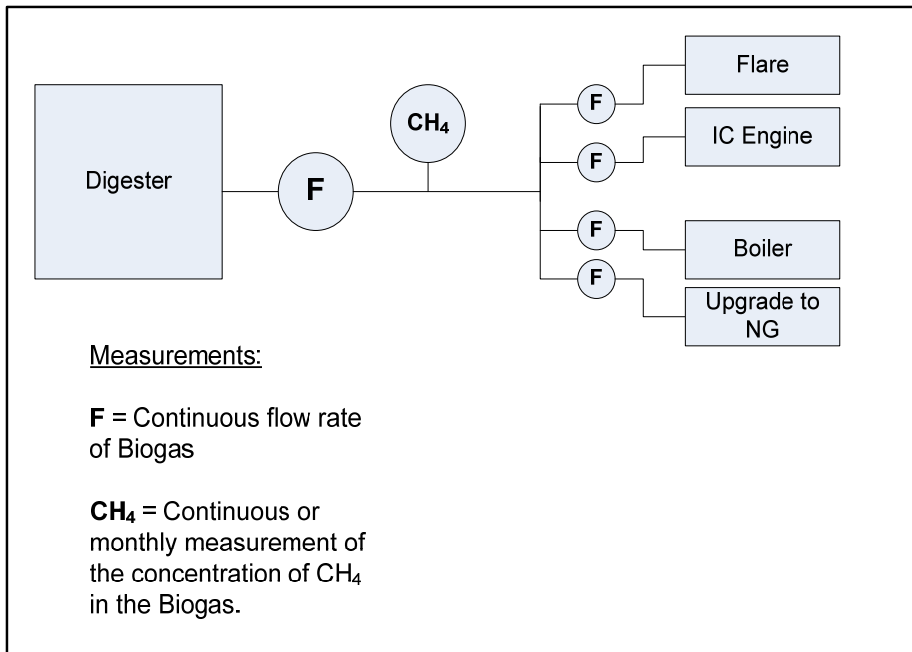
Digester

F

$CH_4$

F

Flare

F

IC Engine

F

Boiler

F

Upgrade to NG

Measurements:

**F** = Continuous flow rate of Biogas

**$CH_4$** = Continuous or monthly measurement of the concentration of $CH_4$ in the Biogas.